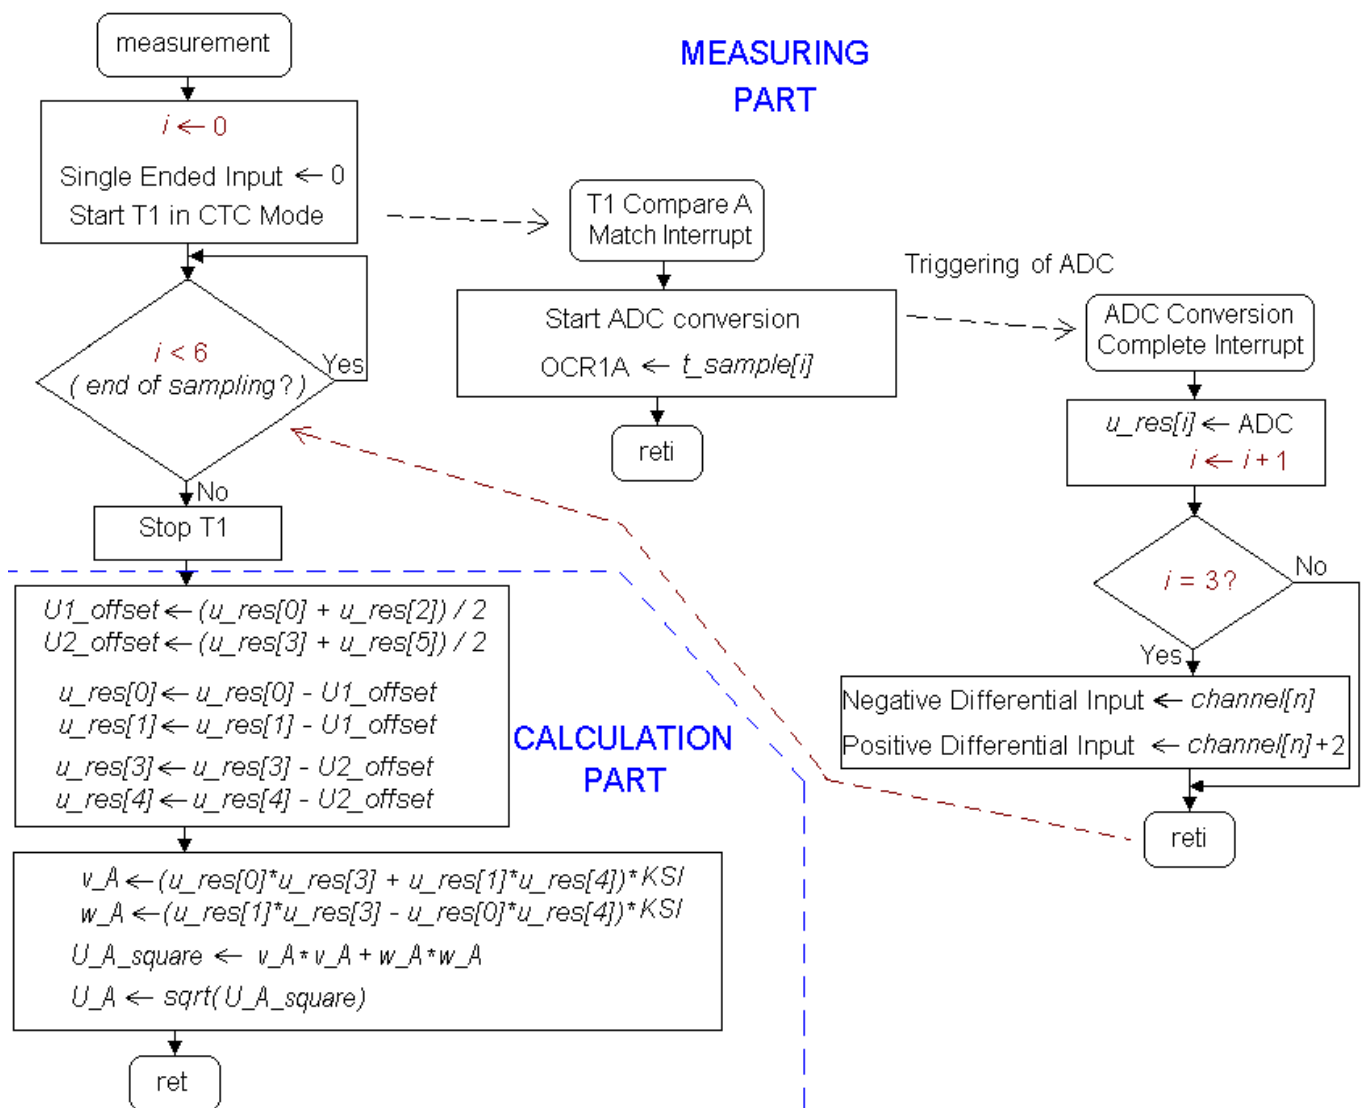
measurement

MEASURING PART

$i \leftarrow 0$

Single Ended Input $\leftarrow 0$

Start T1 in CTC Mode

T1 Compare A Match Interrupt

Triggering of ADC

Start ADC conversion

OCR1A $\leftarrow$ t_sample[i]

ADC Conversion Complete Interrupt

$i < 6$

( end of sampling? )

Yes

reti

u_res[i] $\leftarrow$ ADC

$i \leftarrow i+1$

No

Stop T1

$i = 3?$

No

Yes

U1_offset $\leftarrow$ (u_res[0] + u_res[2]) / 2

U2_offset $\leftarrow$ (u_res[3] + u_res[5]) / 2

u_res[0] $\leftarrow$ u_res[0] - U1_offset

u_res[1] $\leftarrow$ u_res[1] - U1_offset

u_res[3] $\leftarrow$ u_res[3] - U2_offset

u_res[4] $\leftarrow$ u_res[4] - U2_offset

CALCULATION PART

Negative Differential Input $\leftarrow$ channel[n]

Positive Differential Input $\leftarrow$ channel[n]+2

reti

v_A $\leftarrow$ (u_res[0]*u_res[3] + u_res[1]*u_res[4])*KSI

w_A $\leftarrow$ (u_res[1]*u_res[3] - u_res[0]*u_res[4])*KSI

U_A_square $\leftarrow$ v_A*v_A + w_A*w_A

U_A $\leftarrow$ sqrt(U_A_square)

ret